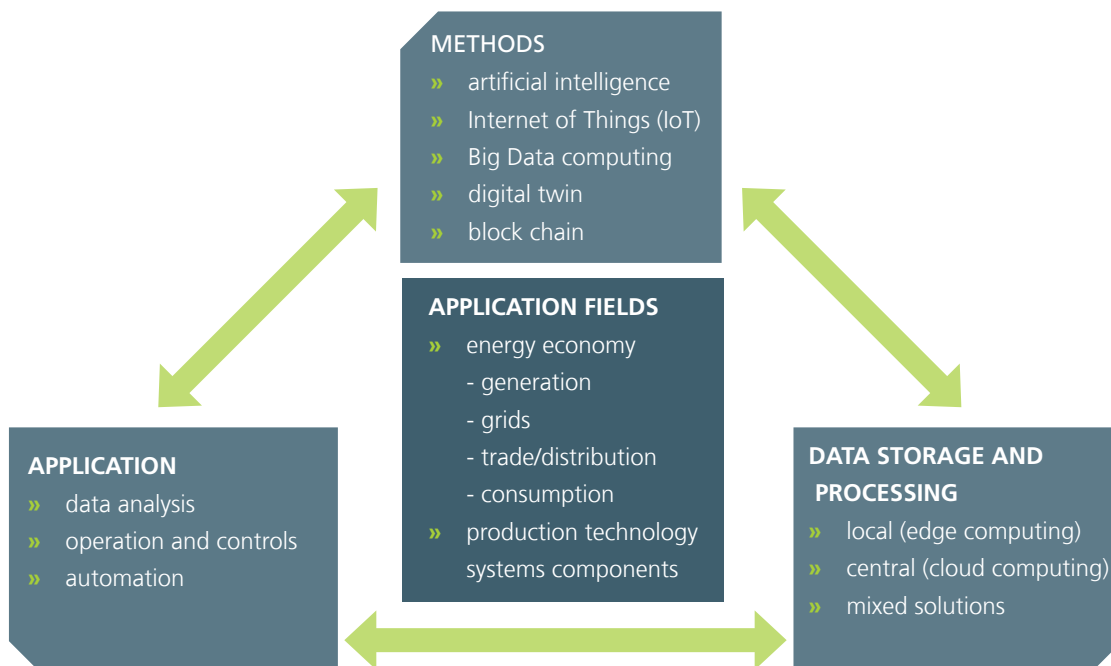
METHODS
» artificial intelligence
» Internet of Things (IoT)
» Big Data computing
» digital twin
» block chain

APPLICATION FIELDS
» energy economy
- generation
- grids
- trade/distribution
- consumption
» production technology systems components

APPLICATION
» data analysis
» operation and controls
» automation

DATA STORAGE AND PROCESSING
» local (edge computing)
» central (cloud computing)
» mixed solutions